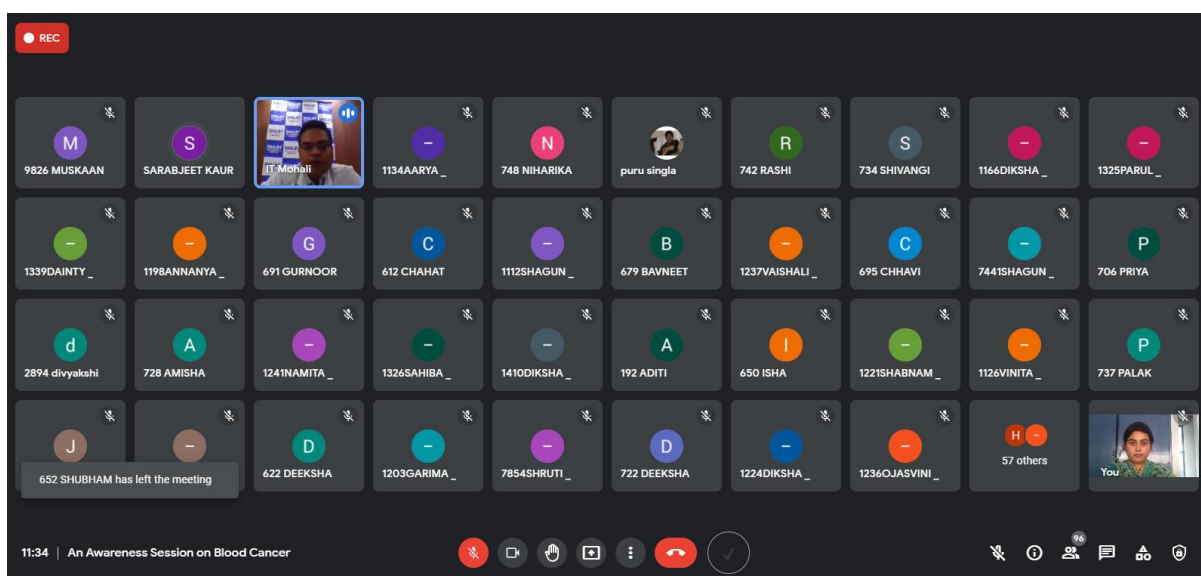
REC

M
9826 MUSKAAN

S
SARABJEET KAUR

IT Mohali

–
1134AARYA _

N
748 NIHARIKA

puru singla

R
742 RASHI

S
734 SHIVANGI

–
1166DIKSHA _

–
1325PARUL _

–
1339DAINTY _

–
1198ANNANYA _

G
691 GURNOOR

C
612 CHAHAT

–
1112SHAGUN _

B
679 BAVNEET

–
1237VAISHALI _

C
695 CHHAVI

–
7441SHAGUN _

P
706 PRIYA

d
2894 divyakshi

A
728 AMISHA

–
1241NAMITA _

–
1326SAHIBA _

–
1410DIKSHA _

A
192 ADITI

I
650 ISHA

–
1221SHABNAM _

–
1126VINITA _

P
737 PALAK

J

–

652 SHUBHAM has left the meeting

D
622 DEEKSHA

–
1203GARIMA _

–
7854SHRUTI _

D
722 DEEKSHA

–
1224DIKSHA _

–
1236OJASVINI _

H –
57 others

You

11:34 | An Awareness Session on Blood Cancer

96